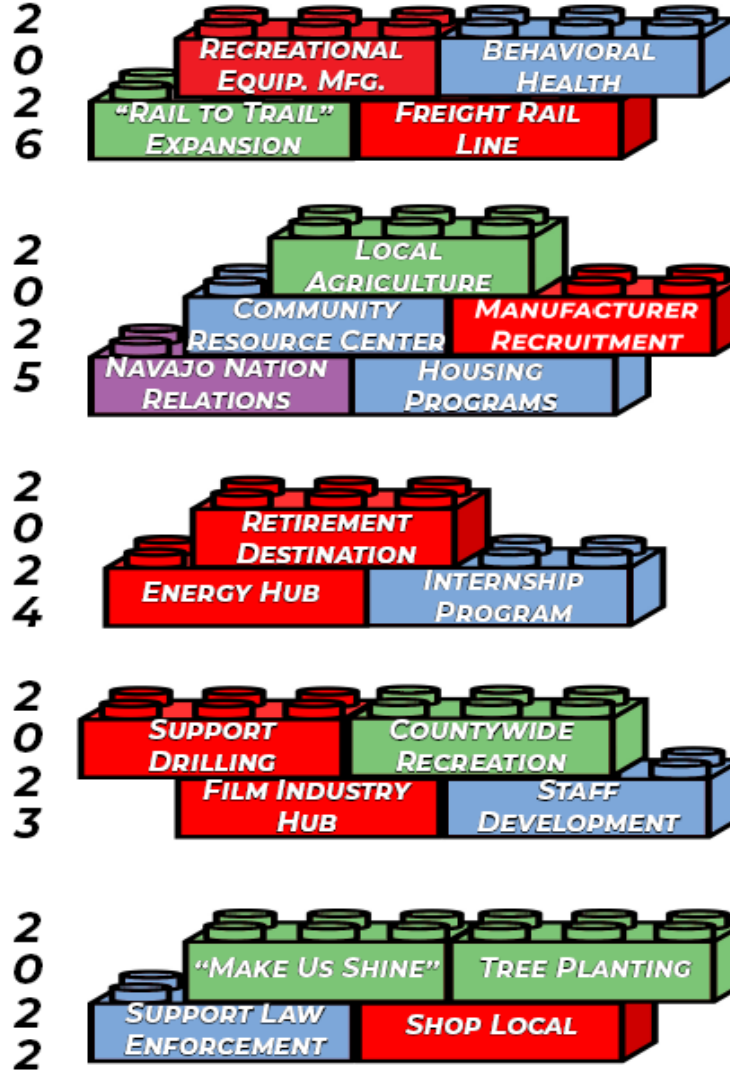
2026

Recreational Equip. Mfg.

Behavioral Health

"Rail to Trail" Expansion

Freight Rail Line

2025

Local Agriculture

Community Resource Center

Manufacturer Recruitment

Navajo Nation Relations

Housing Programs

2024

Retirement Destination

Energy Hub

Internship Program

2023

Support Drilling

Countywide Recreation

Film Industry Hub

Staff Development

2022

"Make Us Shine"

Tree Planting

Support Law Enforcement

Shop Local